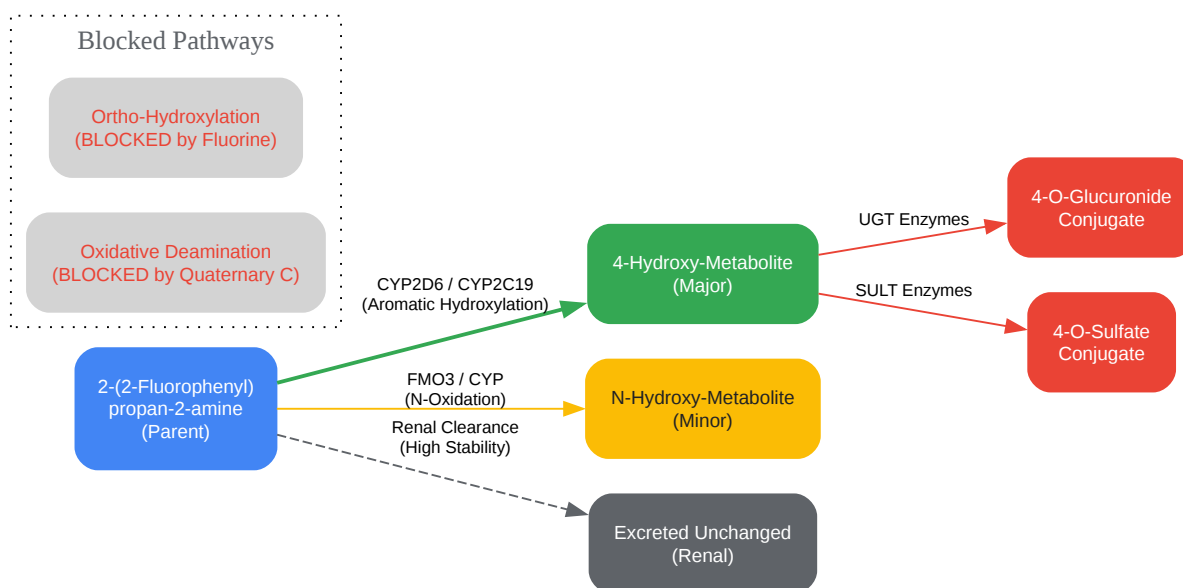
Blocked Pathways

Ortho-Hydroxylation
(BLOCKED by Fluorine)

Oxidative Deamination
(BLOCKED by Quaternary C)

2-(2-Fluorophenyl)
propan-2-amine
(Parent)

CYP2D6 / CYP2C19
(Aromatic Hydroxylation)

FMO3 / CYP
(N-Oxidation)

Renal Clearance
(High Stability)

4-Hydroxy-Metabolite
(Major)

N-Hydroxy-Metabolite
(Minor)

Excreted Unchanged
(Renal)

UGT Enzymes

SULT Enzymes

4-O-Glucuronide
Conjugate

4-O-Sulfate
Conjugate